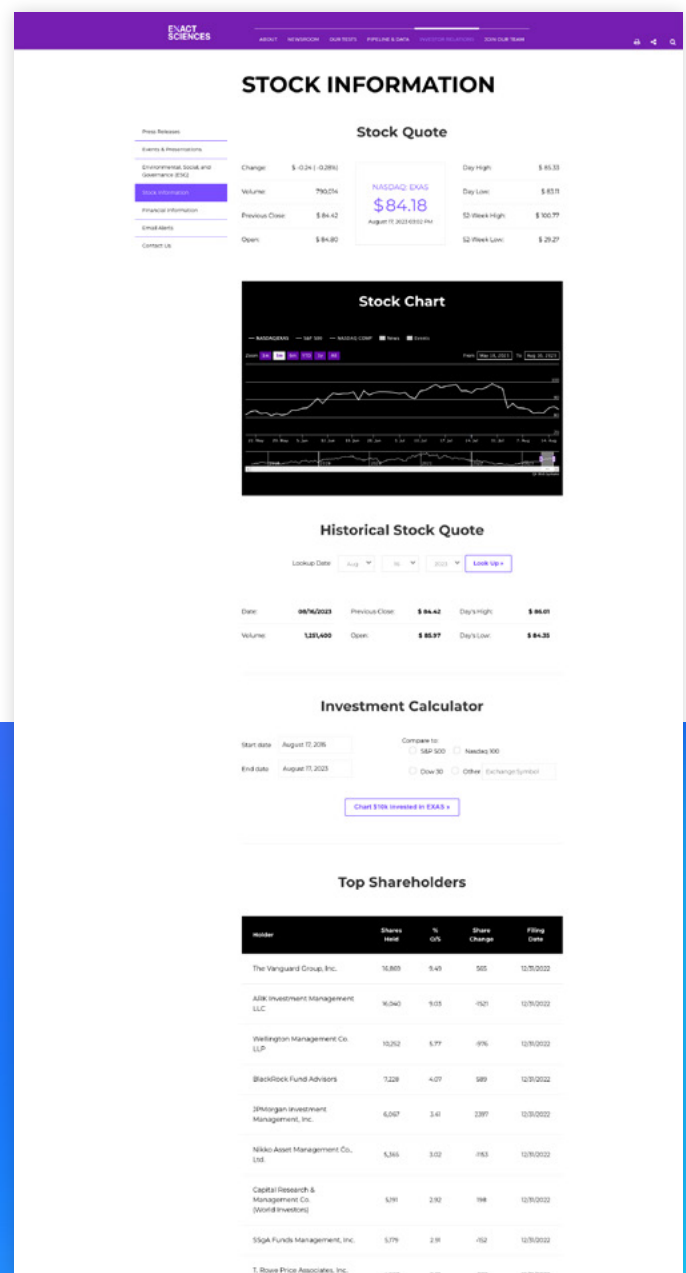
EXACT SCIENCES

ABOUT NEWSROOM OUR TESTS PIPELINE & DATA INVESTOR RELATIONS JOIN OUR TEAM

STOCK INFORMATION

Press Releases
Events & Presentations
Environmental, Social, and Governance (ESG)
Stock Information
Financial Information
Email Alerts
Contact Us

Stock Quote

Change: $ -0.24 ( -0.28%)
Volume: 790,014
Previous Close: $ 84.42
Open: $ 84.80

NASDAQ: EXAS
$84.18
August 17, 2023 03:52 PM

Day High: $ 85.33
Day Low: $ 83.11
52 Week High: $ 100.77
52 Week Low: $ 29.27

Stock Chart

— NASDAQ:EXAS — S&P 500 — NASDAQ COMP News Events

Zoom 1m 3m 6m YTD 1y All
From May 26, 2023 To Aug 18, 2023

Historical Stock Quote

Lookup Date: Aug 16 2023 Look Up »

| Date: | 08/16/2023 | Previous Close: | $ 84.42 | Day's High: | $ 86.01 |
|---|---|---|---|---|---|
| Volume: | 1,251,400 | Open: | $ 85.97 | Day's Low: | $ 84.35 |

Investment Calculator

Start date August 17, 2015
End date August 17, 2023

Compare to:
S&P 500
Nasdaq 100
Dow 30
Other Exchange:Symbol

Chart $10k invested in EXAS »

Top Shareholders

| Holder | Shares Held | % O/S | Share Change | Filing Date |
|---|---|---|---|---|
| The Vanguard Group, Inc. | 16,869 | 9.45 | 565 | 12/31/2022 |
| AllianceBernstein Investment Management LLC | 16,040 | 9.03 | -1521 | 12/31/2022 |
| Wellington Management Co. LLP | 10,252 | 5.77 | -976 | 12/31/2022 |
| BlackRock Fund Advisors | 7,228 | 4.07 | 589 | 12/31/2022 |
| JPMorgan Investment Management, Inc. | 6,067 | 3.41 | 2397 | 12/31/2022 |
| Nikko Asset Management Co., Ltd. | 5,365 | 3.02 | -1163 | 12/31/2022 |
| Capital Research & Management Co. (World Investors) | 5,191 | 2.92 | 198 | 12/31/2022 |
| SSgA Funds Management, Inc. | 5,179 | 2.91 | -152 | 12/31/2022 |
| T. Rowe Price Associates, Inc. | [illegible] | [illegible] | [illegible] | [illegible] |